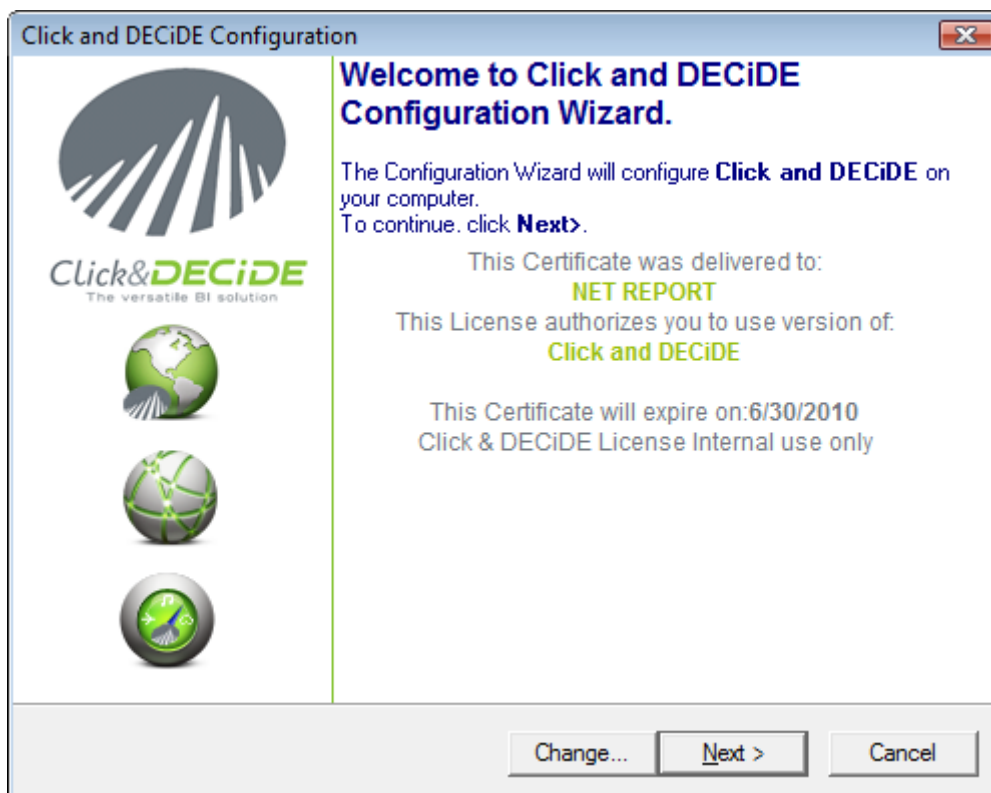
Click and DECiDE Configuration

Click&DECiDE
The versatile BI solution

Welcome to Click and DECiDE Configuration Wizard.

The Configuration Wizard will configure **Click and DECiDE** on your computer.
To continue. click **Next>**.

This Certificate was delivered to:
NET REPORT
This License authorizes you to use version of:
Click and DECiDE

This Certificate will expire on:6/30/2010
Click & DECiDE License Internal use only

Change... Next > Cancel